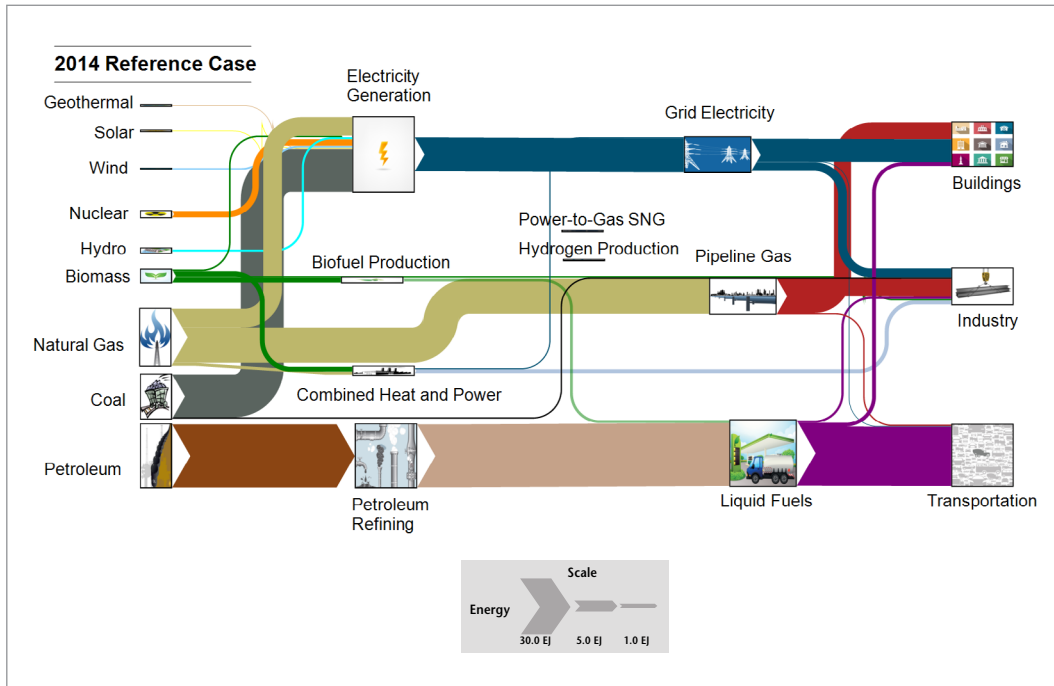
2014 Reference Case

Geothermal
Solar
Wind
Nuclear
Hydro
Biomass
Natural Gas
Coal
Petroleum

Electricity Generation

Grid Electricity

Power-to-Gas SNG
Hydrogen Production

Biofuel Production

Pipeline Gas

Combined Heat and Power

Petroleum Refining

Liquid Fuels

Buildings
Industry
Transportation

Scale
Energy
30.0 EJ
5.0 EJ
1.0 EJ